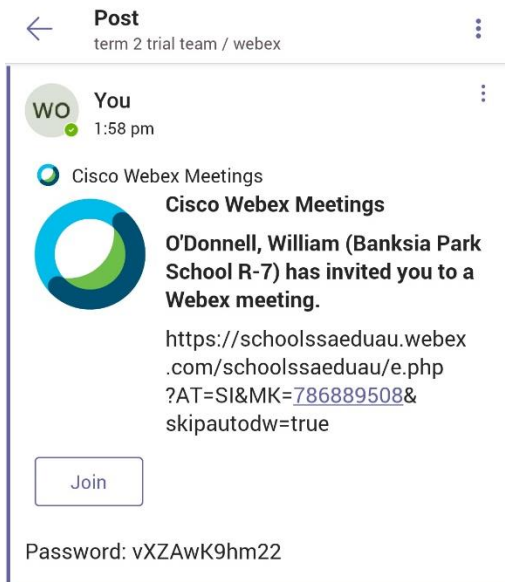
Post
term 2 trial team / webex

WO
You
1:58 pm

Cisco Webex Meetings

Cisco Webex Meetings

O'Donnell, William (Banksia Park School R-7) has invited you to a Webex meeting.

https://schoolssaeduau.webex.com/schoolssaeduau/e.php?AT=SI&MK=786889508&skipautodw=true

Join

Password: vXZAwK9hm22